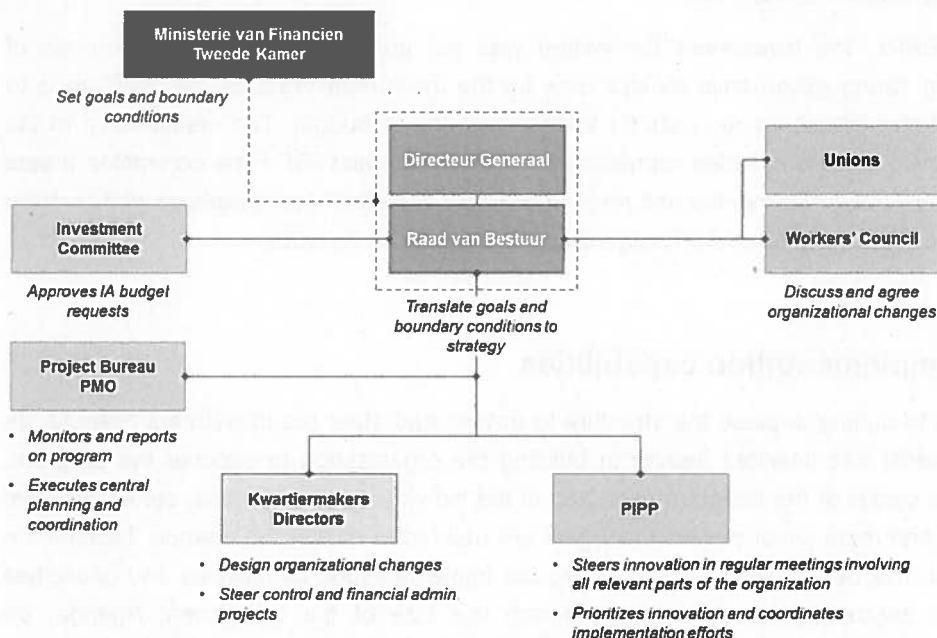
Ministerie van Financien
Tweede Kamer

Set goals and boundary conditions

Directeur Generaal

Raad van Bestuur

Translate goals and boundary conditions to strategy

Unions

Workers' Council

Discuss and agree organizational changes

Investment Committee

Approves IA budget requests

Project Bureau PMO

• Monitors and reports on program
• Executes central planning and coordination

Kwartiermakers Directors

• Design organizational changes
• Steer control and financial admin projects

PIPP

• Steers innovation in regular meetings involving all relevant parts of the organization
• Prioritizes innovation and coordinates implementation efforts